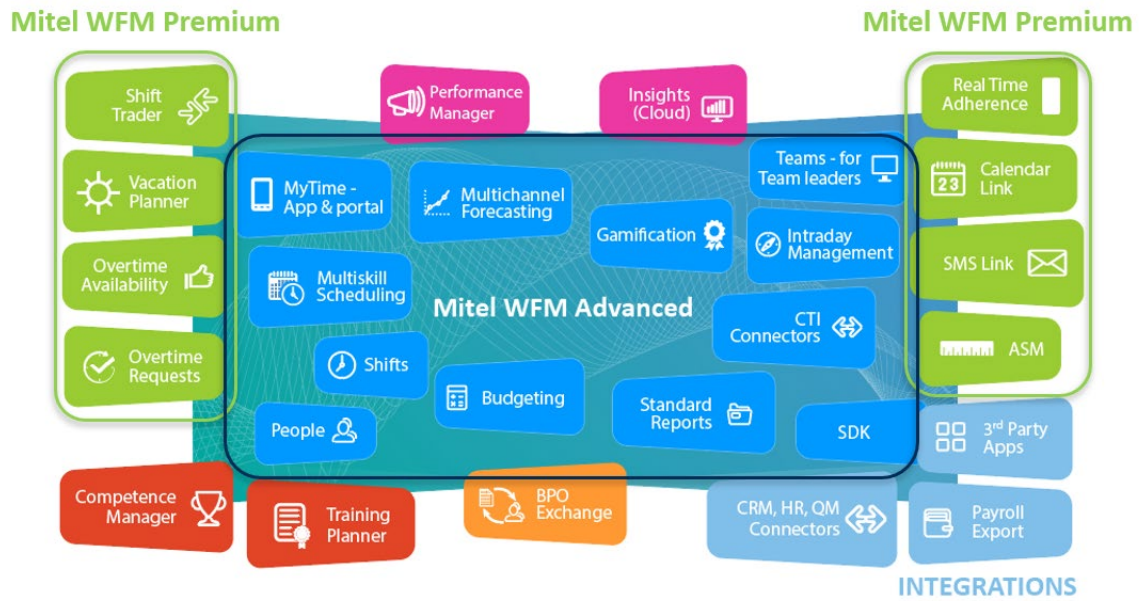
Mitel WFM Premium

Mitel WFM Premium

Shift Trader

Vacation Planner

Overtime Availability

Overtime Requests

Performance Manager

Insights (Cloud)

Real Time Adherence

Calendar Link

23

SMS Link

ASM

MyTime - App & portal

Multichannel Forecasting

Teams - for Team leaders

Gamification

Intraday Management

Multiskill Scheduling

Mitel WFM Advanced

CTI Connectors

Shifts

Budgeting

Standard Reports

People

SDK

3rd Party Apps

Competence Manager

Training Planner

BPO Exchange

CRM, HR, QM Connectors

Payroll Export

INTEGRATIONS